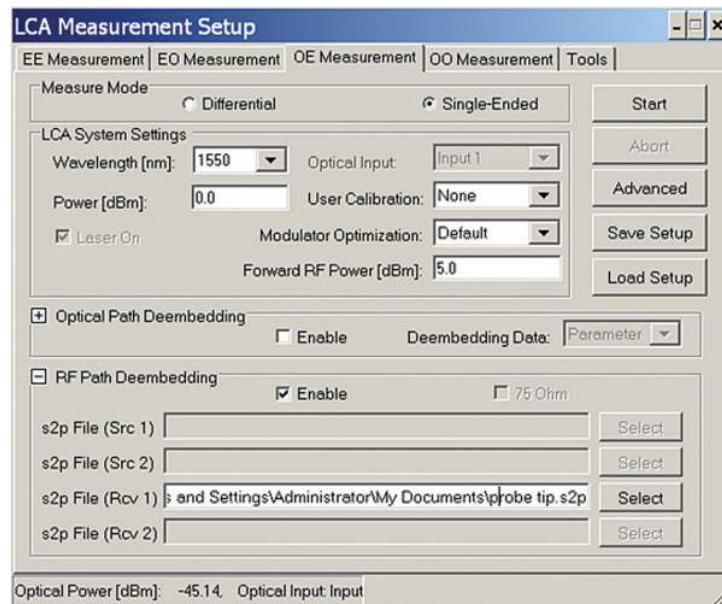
LCA Measurement Setup

EE Measurement | EO Measurement | OE Measurement | OO Measurement | Tools

Measure Mode
Differential
Single-Ended

Start

LCA System Settings
Wavelength [nm]: 1550
Optical Input: Input 1
Abort
Power [dBm]: 0.0
User Calibration: None
Advanced
Laser On
Modulator Optimization: Default
Save Setup
Forward RF Power [dBm]: 5.0
Load Setup

Optical Path Deembedding
Enable
Deembedding Data: Parameter

RF Path Deembedding
Enable
75 Ohm
s2p File (Src 1)
Select
s2p File (Src 2)
Select
s2p File (Rcv 1) s and Settings\Administrator\My Documents\probe tip.s2p
Select
s2p File (Rcv 2)
Select

Optical Power [dBm]: -45.14, Optical Input: Input